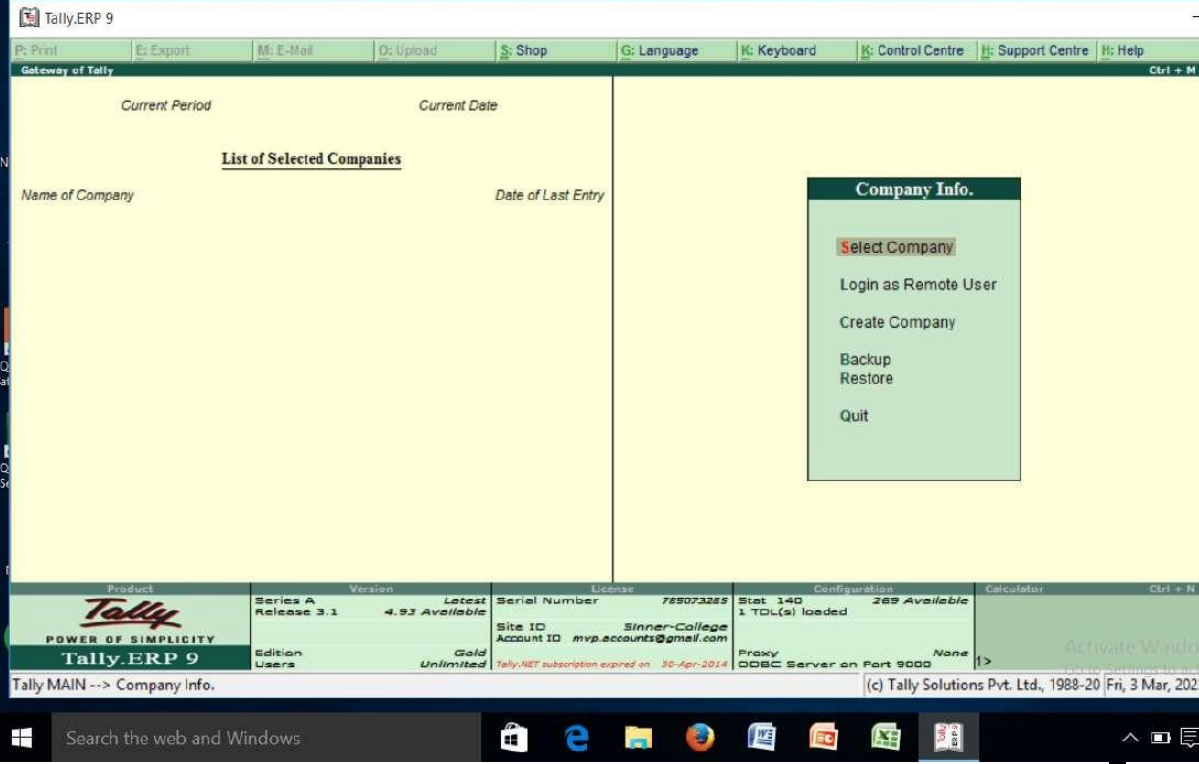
Tally.ERP 9

P: Print | E: Export | M: E-Mail | O: Upload | S: Shop | G: Language | K: Keyboard | K: Control Centre | H: Support Centre | H: Help

Gateway of Tally | Ctrl + M

Current Period | Current Date

List of Selected Companies

Name of Company | Date of Last Entry

Company Info.

Select Company

Login as Remote User

Create Company

Backup
Restore

Quit

Product | Version | License | Configuration | Calculator | Ctrl + N

Tally
POWER OF SIMPLICITY
Tally.ERP 9

Series A | Latest
Release 3.1 | 4.93 Available
Edition | Gold
Users | Unlimited

Serial Number | 785073285
Site ID | Sinner-College
Account ID | mvp.accounts@gmail.com
Tally.NET subscription expired on 30-Apr-2014

Stat 140 | 289 Available
1 TDL(s) loaded
Proxy | None
ODBC Server on Port 9000

1>

Activate Windo

Tally MAIN --> Company Info.

(c) Tally Solutions Pvt. Ltd., 1988-20 | Fri, 3 Mar, 202

Search the web and Windows